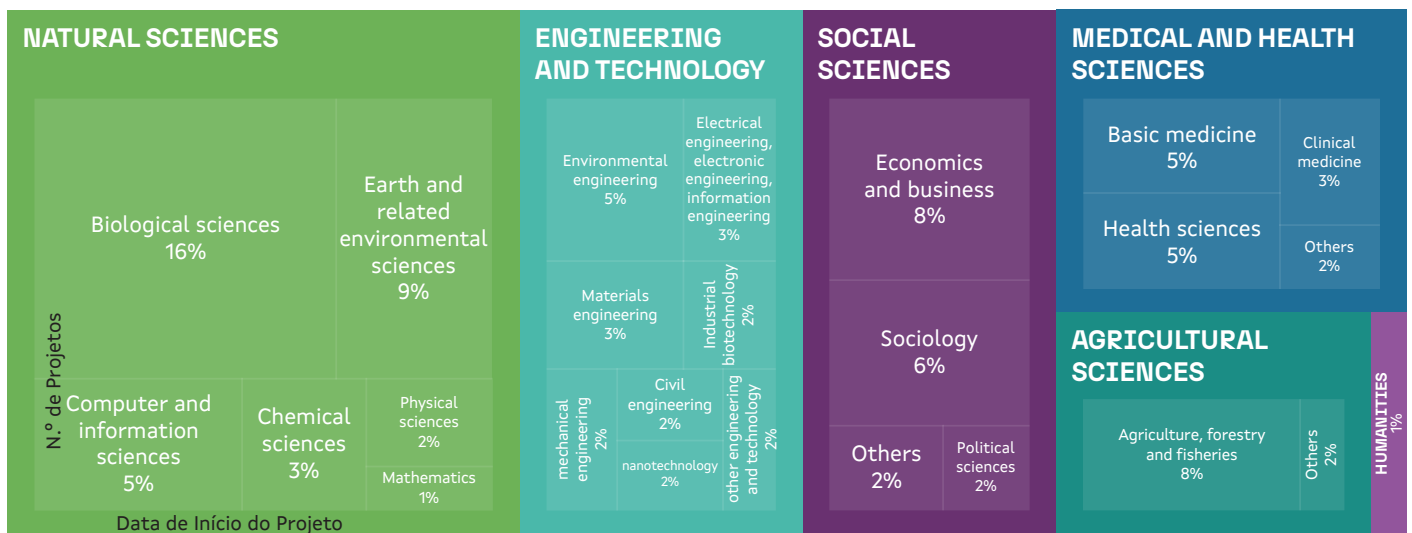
NATURAL SCIENCES

Biological sciences
16%

Earth and related environmental sciences
9%

Computer and information sciences
5%

Chemical sciences
3%

Physical sciences
2%

Mathematics
1%

N.º de Projetos

Data de Início do Projeto

ENGINEERING AND TECHNOLOGY

Environmental engineering
5%

Electrical engineering, electronic engineering, information engineering
3%

Materials engineering
3%

Industrial biotechnology
2%

mechanical engineering
2%

Civil engineering
2%

nanotechnology
2%

other engineering and technology
2%

SOCIAL SCIENCES

Economics and business
8%

Sociology
6%

Others
2%

Political sciences
2%

MEDICAL AND HEALTH SCIENCES

Basic medicine
5%

Clinical medicine
3%

Health sciences
5%

Others
2%

AGRICULTURAL SCIENCES

Agriculture, forestry and fisheries
8%

Others
2%

HUMANITIES
1%